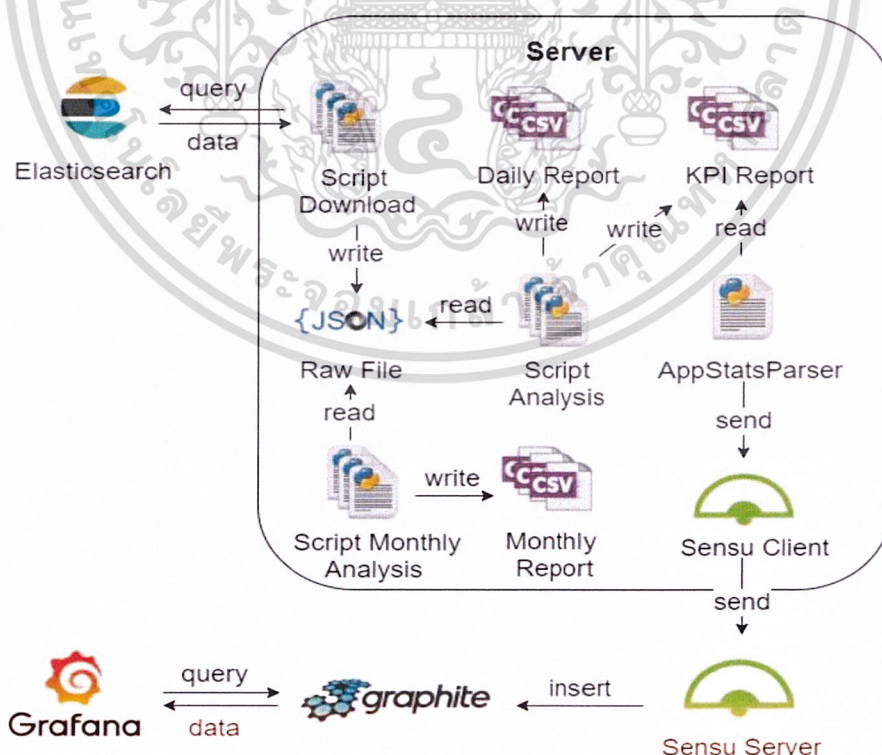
Server

query

data

Elasticsearch

CSV

CSV

Script Download

Daily Report

KPI Report

write

write

read

write

read

{JSON}

Raw File

Script Analysis

AppStatsParser

read

send

write

CSV

Script Monthly Analysis

Monthly Report

Sensu Client

send

query

data

Grafana

graphite

insert

Sensu Server